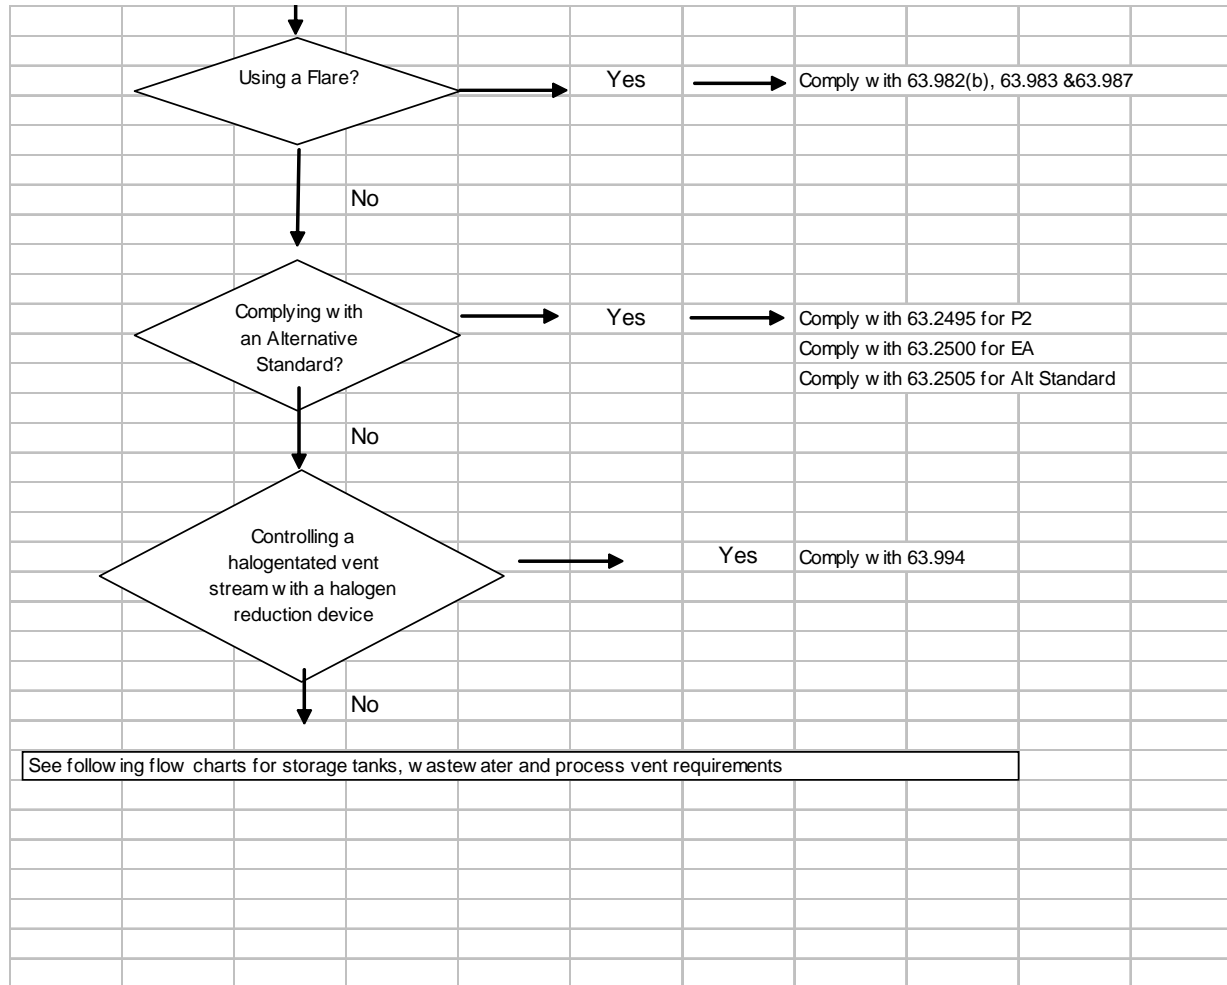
Using a Flare?

Yes

Comply with 63.982(b), 63.983 &63.987

No

Complying with an Alternative Standard?

Yes

Comply with 63.2495 for P2
Comply with 63.2500 for EA
Comply with 63.2505 for Alt Standard

No

Controlling a halogentated vent stream with a halogen reduction device

Yes

Comply with 63.994

No

See following flow charts for storage tanks, wastewater and process vent requirements